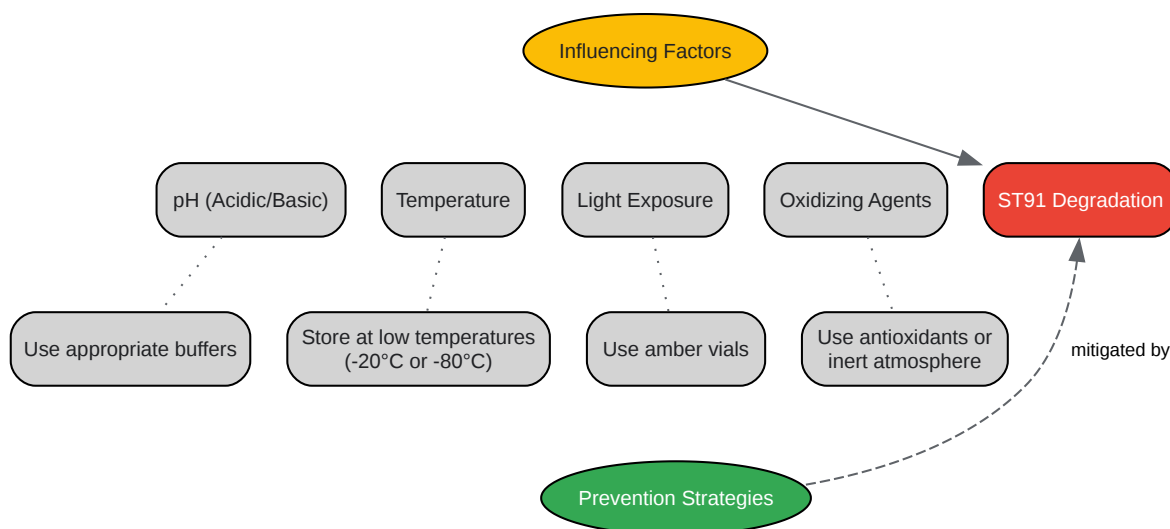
Influencing Factors

pH (Acidic/Basic)

Temperature

Light Exposure

Oxidizing Agents

ST91 Degradation

Use appropriate buffers

Store at low temperatures (-20°C or -80°C)

Use amber vials

Use antioxidants or inert atmosphere

mitigated by

Prevention Strategies